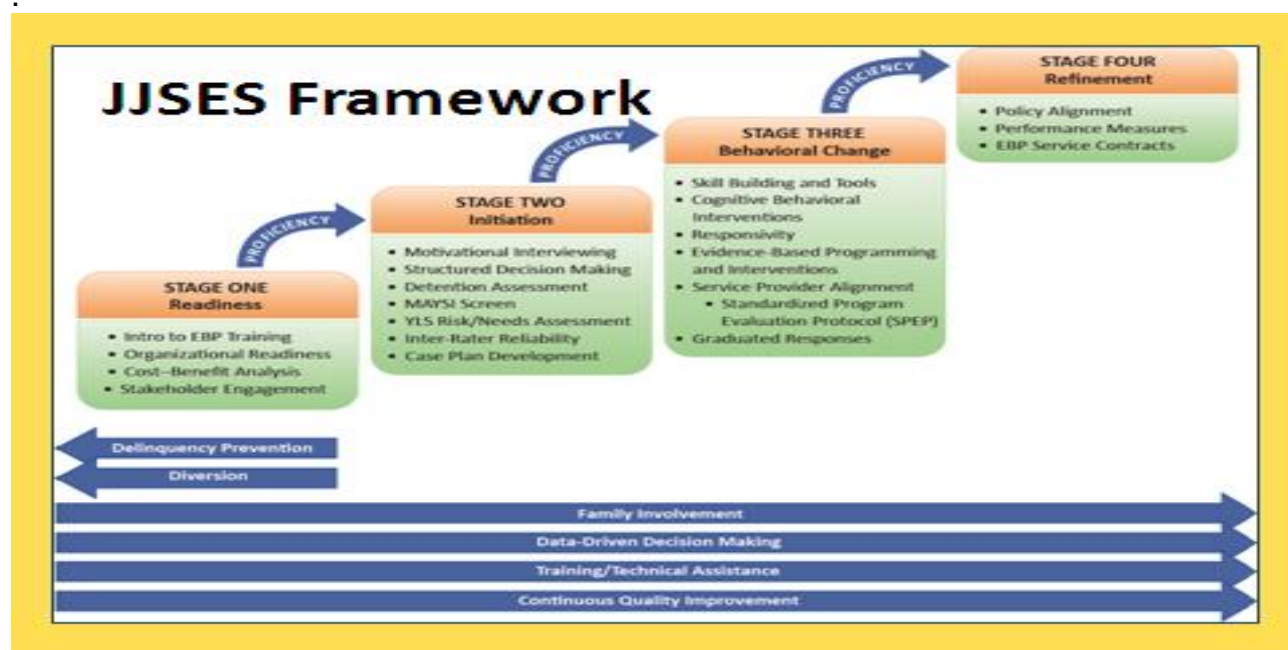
JJSES Framework

STAGE ONE
Readiness

- Intro to EBP Training
- Organizational Readiness
- Cost–Benefit Analysis
- Stakeholder Engagement

PROFICIENCY

STAGE TWO
Initiation

- Motivational Interviewing
- Structured Decision Making
- Detention Assessment
- MAYSI Screen
- YLS Risk/Needs Assessment
- Inter-Rater Reliability
- Case Plan Development

PROFICIENCY

STAGE THREE
Behavioral Change

- Skill Building and Tools
- Cognitive Behavioral Interventions
- Responsivity
- Evidence-Based Programming and Interventions
- Service Provider Alignment
  - Standardized Program Evaluation Protocol (SPEP)
- Graduated Responses

PROFICIENCY

STAGE FOUR
Refinement

- Policy Alignment
- Performance Measures
- EBP Service Contracts

Delinquency Prevention

Diversion

Family Involvement

Data-Driven Decision Making

Training/Technical Assistance

Continuous Quality Improvement